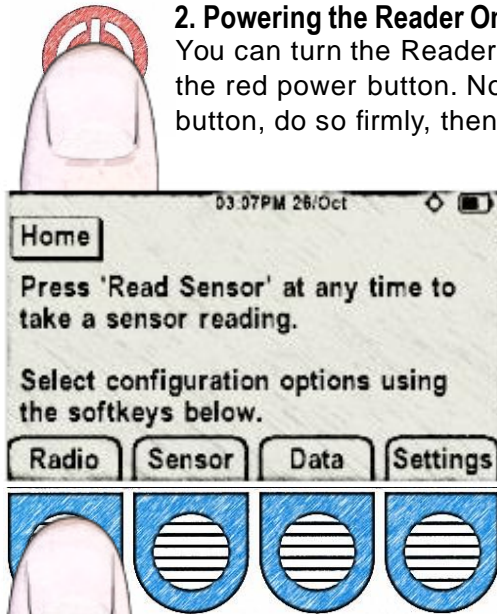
2. Powering the Reader On

You can turn the Reader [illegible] the red power button. No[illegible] button, do so firmly, then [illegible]

03:07PM 26/Oct

Home

Press 'Read Sensor' at any time to take a sensor reading.

Select configuration options using the softkeys below.

Radio | Sensor | Data | Settings